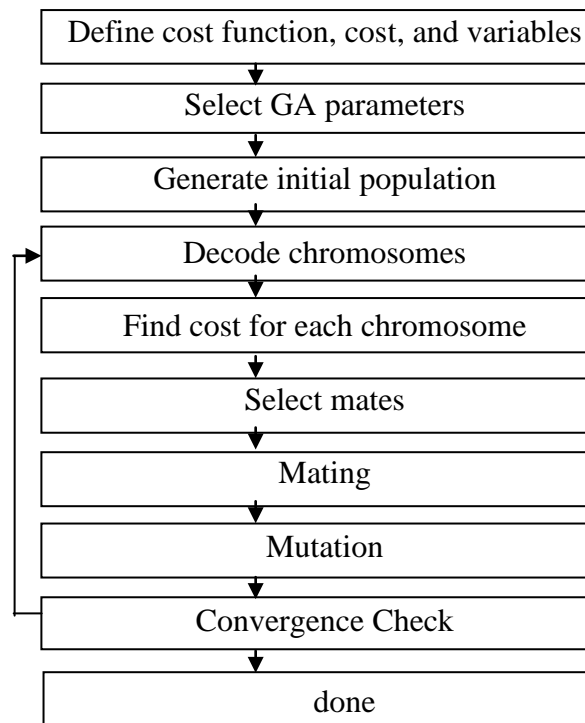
Define cost function, cost, and variables

Select GA parameters

Generate initial population

Decode chromosomes

Find cost for each chromosome

Select mates

Mating

Mutation

Convergence Check

done